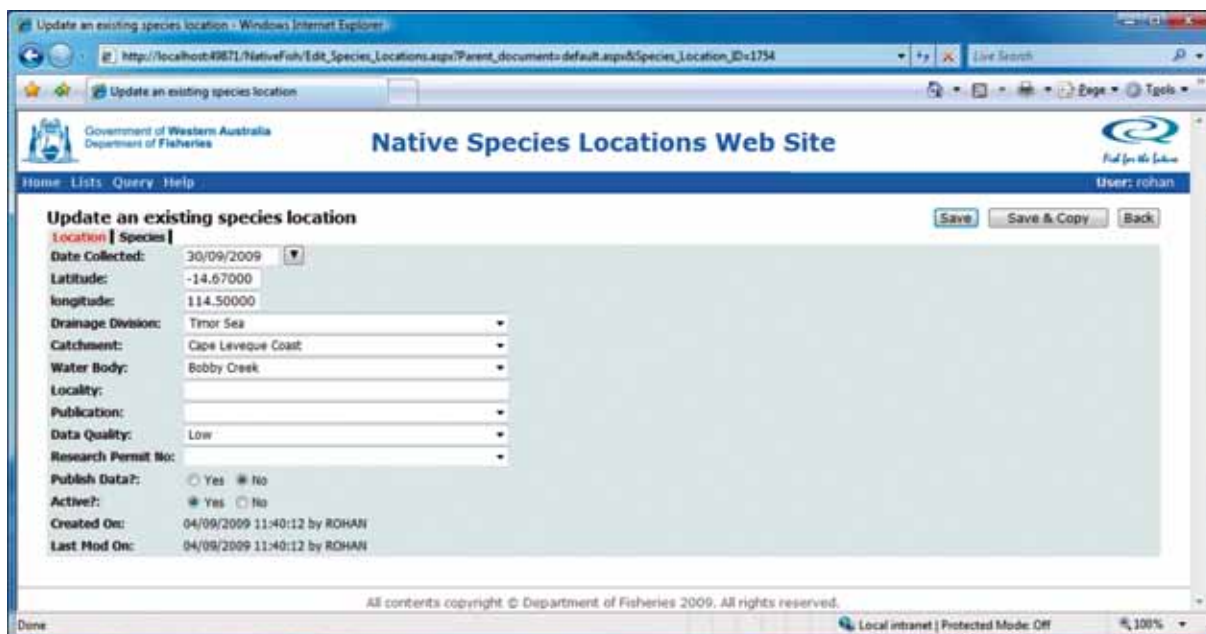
Update an existing species location - Windows Internet Explorer

http://localhost:49871/NativeFish/Edit_Species_Locations.aspx?Parent_document=default.aspx&Species_Location_ID=1754

Live Search

Update an existing species location

Page ▾ Tools ▾

Government of Western Australia
Department of Fisheries

Native Species Locations Web Site

Fish for the future

Home Lists Query Help

User: rohan

Update an existing species location

Save | Save & Copy | Back

Location | Species |

Date Collected: 30/09/2009
Latitude: -14.67000
longitude: 114.50000
Drainage Division: Timor Sea
Catchment: Cape Leveque Coast
Water Body: Bobby Creek
Locality:
Publication:
Data Quality: Low
Research Permit No:
Publish Data?: Yes No
Active?: Yes No
Created On: 04/09/2009 11:40:12 by ROHAN
Last Mod On: 04/09/2009 11:40:12 by ROHAN

All contents copyright © Department of Fisheries 2009. All rights reserved.

Done

Local intranet | Protected Mode: Off

100%